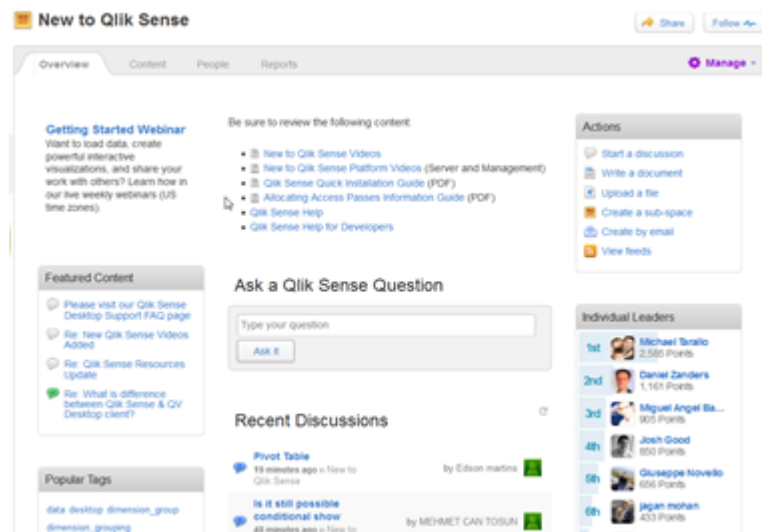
New to Qlik Sense

Share Follow

Overview Content People Reports

Manage

Getting Started Webinar
Want to load data, create powerful interactive visualizations, and share your work with others? Learn how in our live weekly webinars (US time zones).

Be sure to review the following content:

- New to Qlik Sense Videos
- New to Qlik Sense Platform Videos (Server and Management)
- Qlik Sense Quick Installation Guide (PDF)
- Allocating Access Passes Information Guide (PDF)
- Qlik Sense Help
- Qlik Sense Help for Developers

Actions
Start a discussion
Write a document
Upload a file
Create a sub-space
Create by email
View feeds

Featured Content
Please visit our Qlik Sense Desktop Support FAQ page
Re: New Qlik Sense Videos Added
Re: Qlik Sense Resources Update
Re: What is difference between Qlik Sense & QV Desktop client?

Ask a Qlik Sense Question
Type your question
Ask it

Individual Leaders
1st Michael Tarallo 2,585 Points
2nd Daniel Zanders 1,161 Points
3rd Miguel Angel Ba... 905 Points
4th Josh Good 850 Points
5th Giuseppe Novello 656 Points
6th jagan mohan 433 Points

Recent Discussions
Pivot Table
10 minutes ago in New to Qlik Sense
by Edson martins
Is it still possible conditional show
48 minutes ago in New to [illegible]
by MEHMET CAN TOSUN

Popular Tags
data desktop dimension_group dimension_grouping